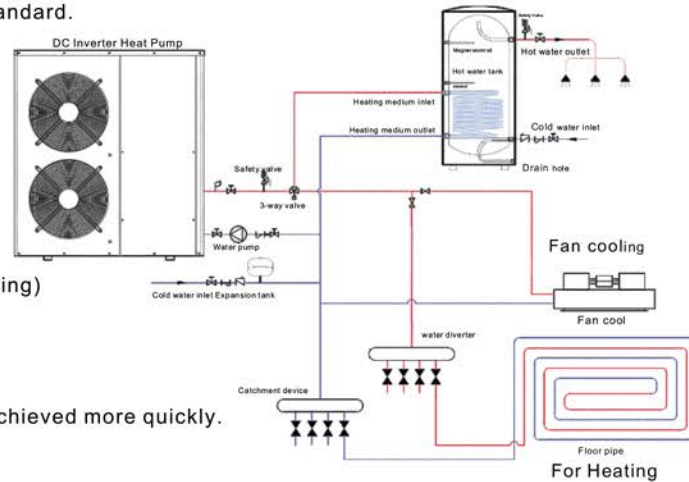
andard.

DC Inverter Heat Pump

Safety Valve

Magnesium rod

Hot water tank

Hot water outlet

Heating medium inlet

Heating medium outlet

Cold water inlet

Drain hole

Safety valve

3-way valve

Water pump

Fan cooling

ing)

Cold water inlet Expansion tank

Fan cool

water diverter

Catchment device

chieved more quickly.

Floor pipe

For Heating